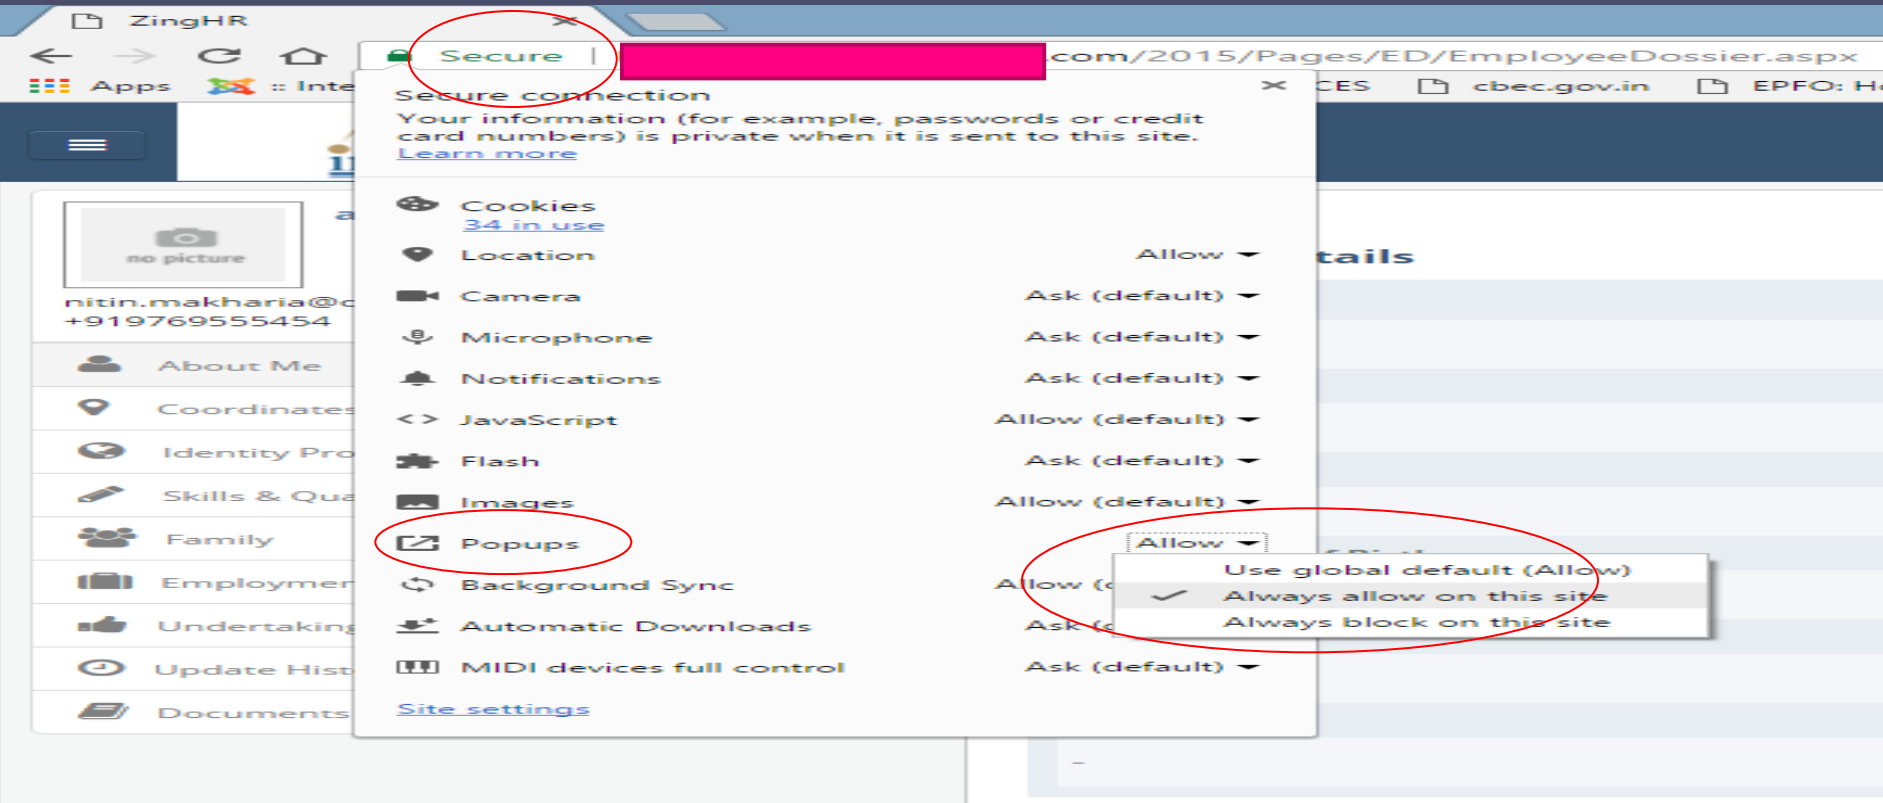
ZingHR

Secure | .com/2015/Pages/ED/EmployeeDossier.aspx

Apps :: Inte CES cbec.gov.in EPFO: H

Secure connection
Your information (for example, passwords or credit card numbers) is private when it is sent to this site.
Learn more

Cookies
34 in use
Location Allow
Camera Ask (default)
Microphone Ask (default)
Notifications Ask (default)
JavaScript Allow (default)
Flash Ask (default)
Images Allow (default)
Popups Allow
Background Sync Allow (
Automatic Downloads Ask (
MIDI devices full control Ask (default)
Site settings

Use global default (Allow)
Always allow on this site
Always block on this site

no picture
nitin.makharia@c
+919769555454
About Me
Coordinates
Identity Pro
Skills & Qua
Family
Employmer
Undertaking
Update Hist
Documents

tails